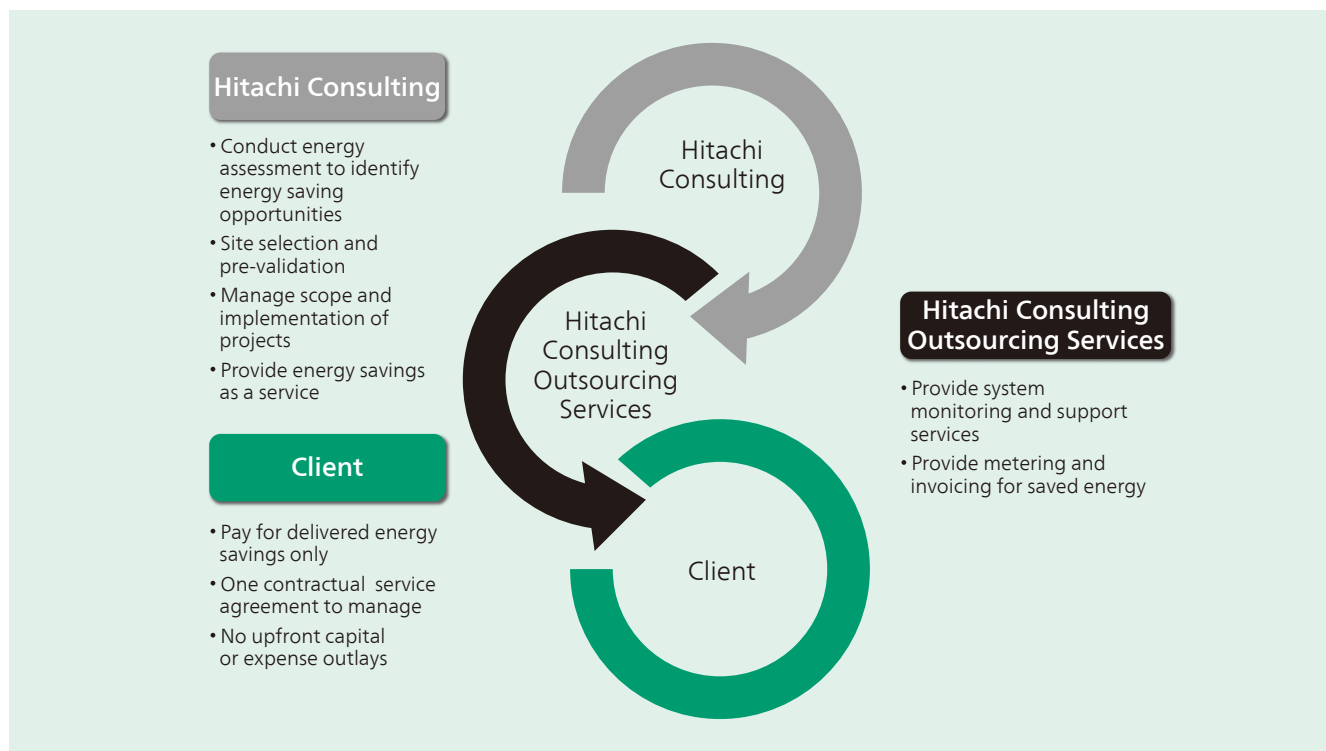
Hitachi Consulting

• Conduct energy assessment to identify energy saving opportunities
• Site selection and pre-validation
• Manage scope and implementation of projects
• Provide energy savings as a service

Client

• Pay for delivered energy savings only
• One contractual service agreement to manage
• No upfront capital or expense outlays

Hitachi Consulting

Hitachi Consulting Outsourcing Services

Client

Hitachi Consulting Outsourcing Services

• Provide system monitoring and support services
• Provide metering and invoicing for saved energy